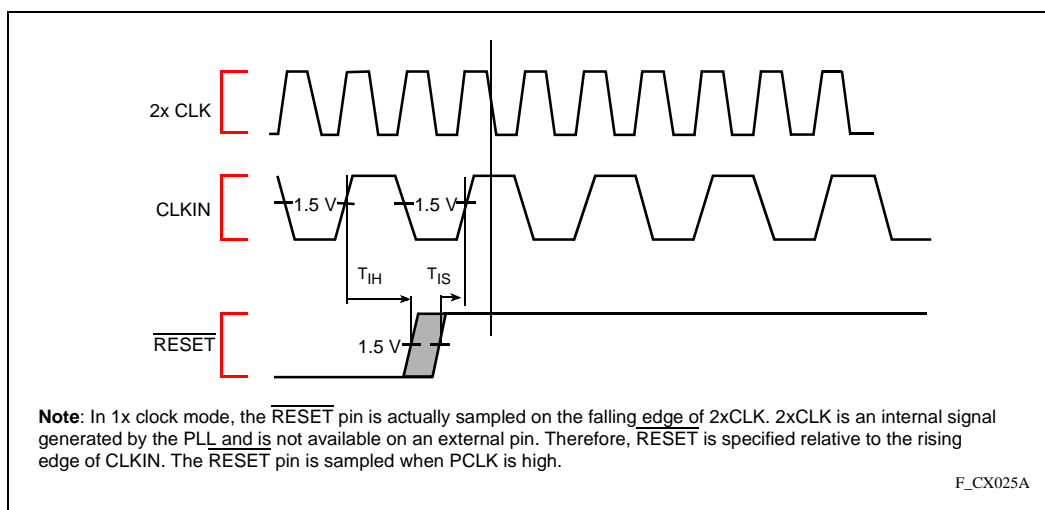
2x CLK

CLKIN

1.5 V

1.5 V

$T_{IH}$

$T_{IS}$

$\overline{RESET}$

1.5 V

**Note**: In 1x clock mode, the $\overline{RESET}$ pin is actually sampled on the falling edge of 2xCLK. 2xCLK is an internal signal generated by the PLL and is not available on an external pin. Therefore, $\overline{RESET}$ is specified relative to the rising edge of CLKIN. The $\overline{RESET}$ pin is sampled when PCLK is high.

F_CX025A